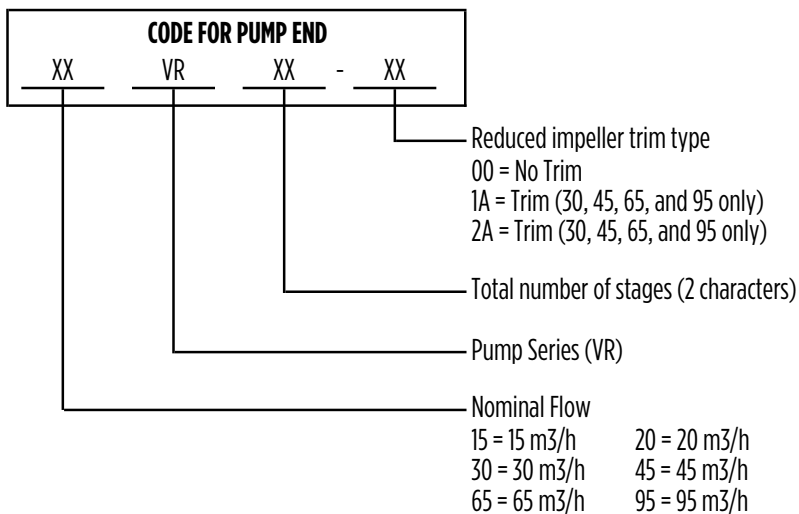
CODE FOR PUMP END

XX VR XX - XX

Reduced impeller trim type
00 = No Trim
1A = Trim (30, 45, 65, and 95 only)
2A = Trim (30, 45, 65, and 95 only)

Total number of stages (2 characters)

Pump Series (VR)

Nominal Flow
15 = 15 m3/h 20 = 20 m3/h
30 = 30 m3/h 45 = 45 m3/h
65 = 65 m3/h 95 = 95 m3/h